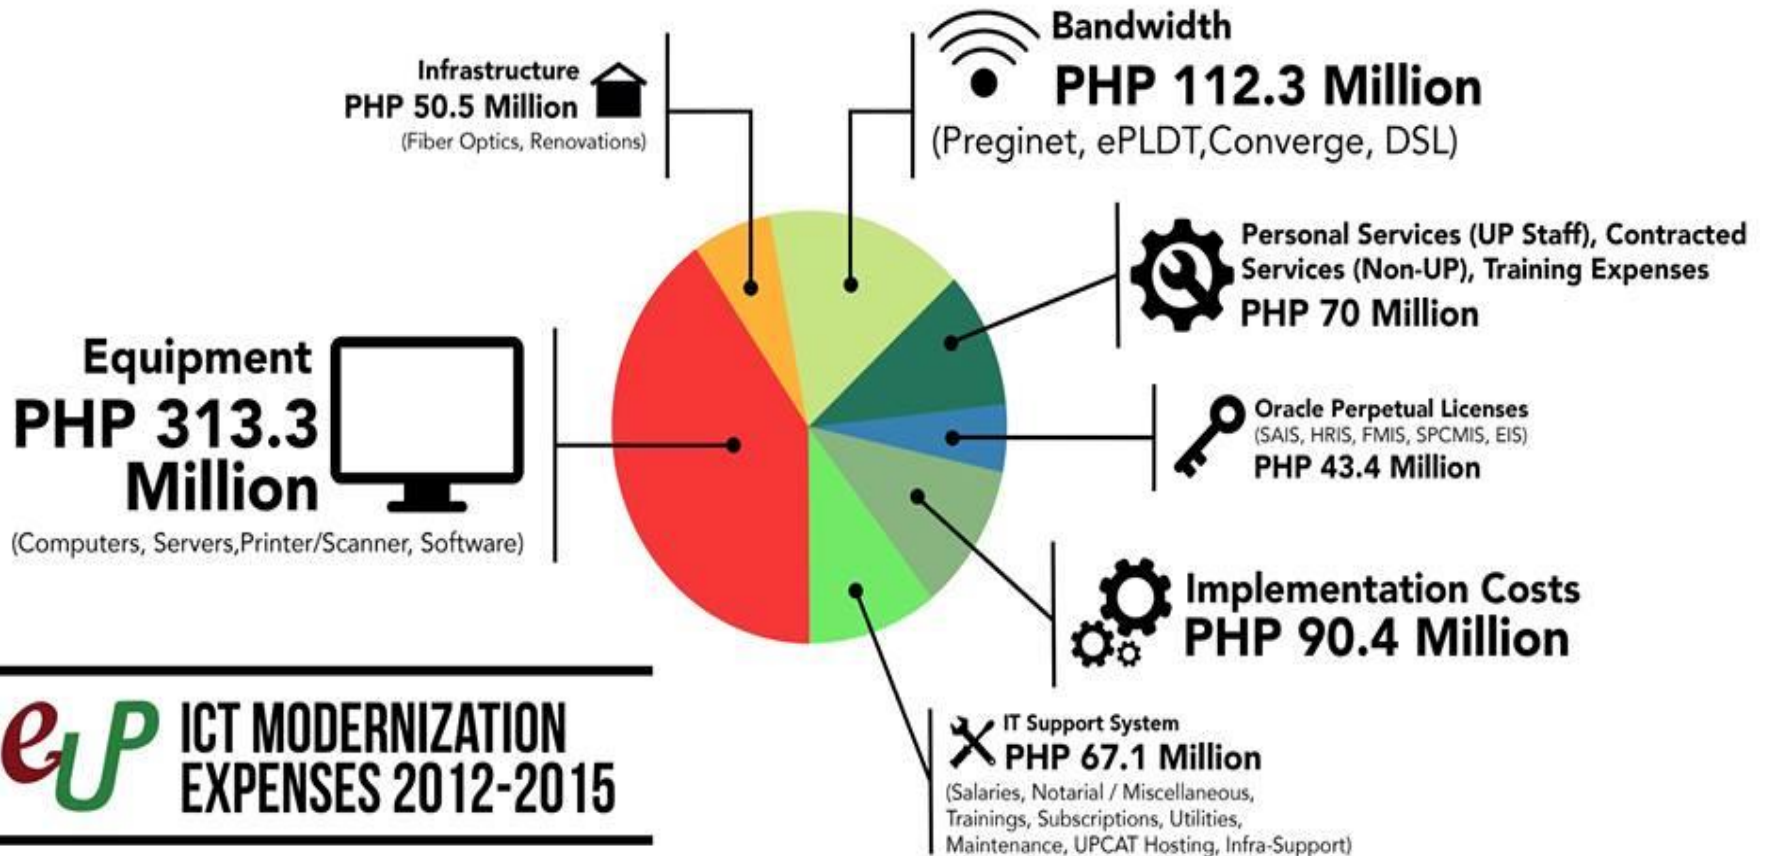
Infrastructure
PHP 50.5 Million
(Fiber Optics, Renovations)

Bandwidth
PHP 112.3 Million
(Preginet, ePLDT,Converge, DSL)

Personal Services (UP Staff), Contracted Services (Non-UP), Training Expenses
PHP 70 Million

Equipment
PHP 313.3 Million
(Computers, Servers,Printer/Scanner, Software)

Oracle Perpetual Licenses
(SAIS, HRIS, FMIS, SPCMIS, EIS)
PHP 43.4 Million

Implementation Costs
PHP 90.4 Million

eUP ICT MODERNIZATION EXPENSES 2012-2015

IT Support System
PHP 67.1 Million
(Salaries, Notarial / Miscellaneous, Trainings, Subscriptions, Utilities, Maintenance, UPCAT Hosting, Infra-Support)